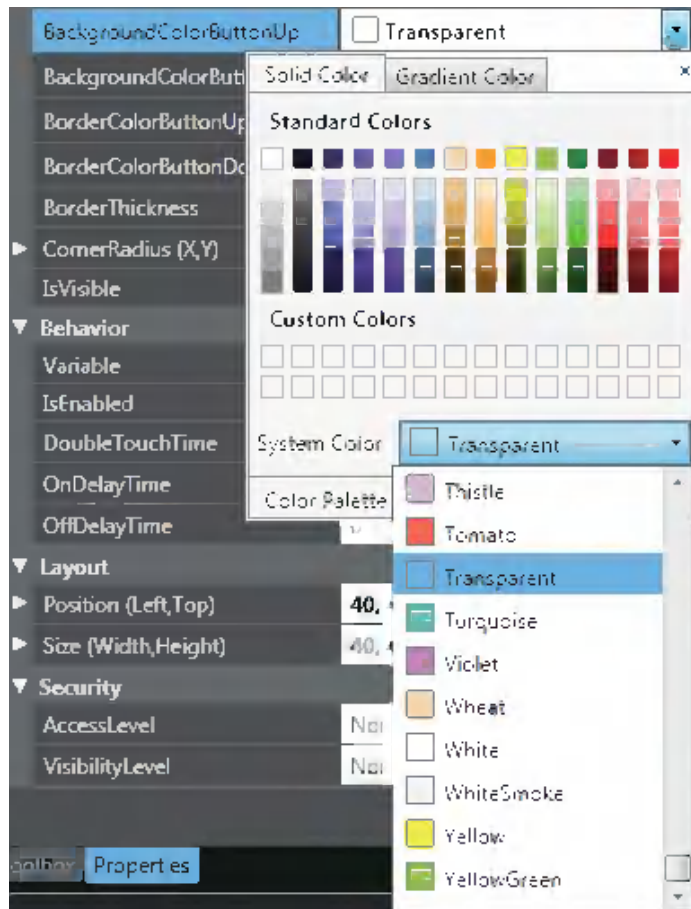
BackgroundColorButtonUp
Transparent
BackgroundColorButt
Solid Color
Gradient Color
BorderColorButtonUp
Standard Colors
BorderColorButtonDo
BorderThickness
CornerRadius (X,Y)
IsVisible
Behavior
Custom Colors
Variable
IsEnabled
DoubleTouchTime
System Color
Transparent
OnDelayTime
Color Palette
Thistle
OffDelayTime
Tomato
Layout
Transparent
Position (Left,Top)
40,
Turquoise
Size (Width,Height)
40,
Violet
Security
Wheat
AccessLevel
Nor
White
VisibilityLevel
Nor
WhiteSmoke
Yellow
oolbox
Propert es
YellowGreen